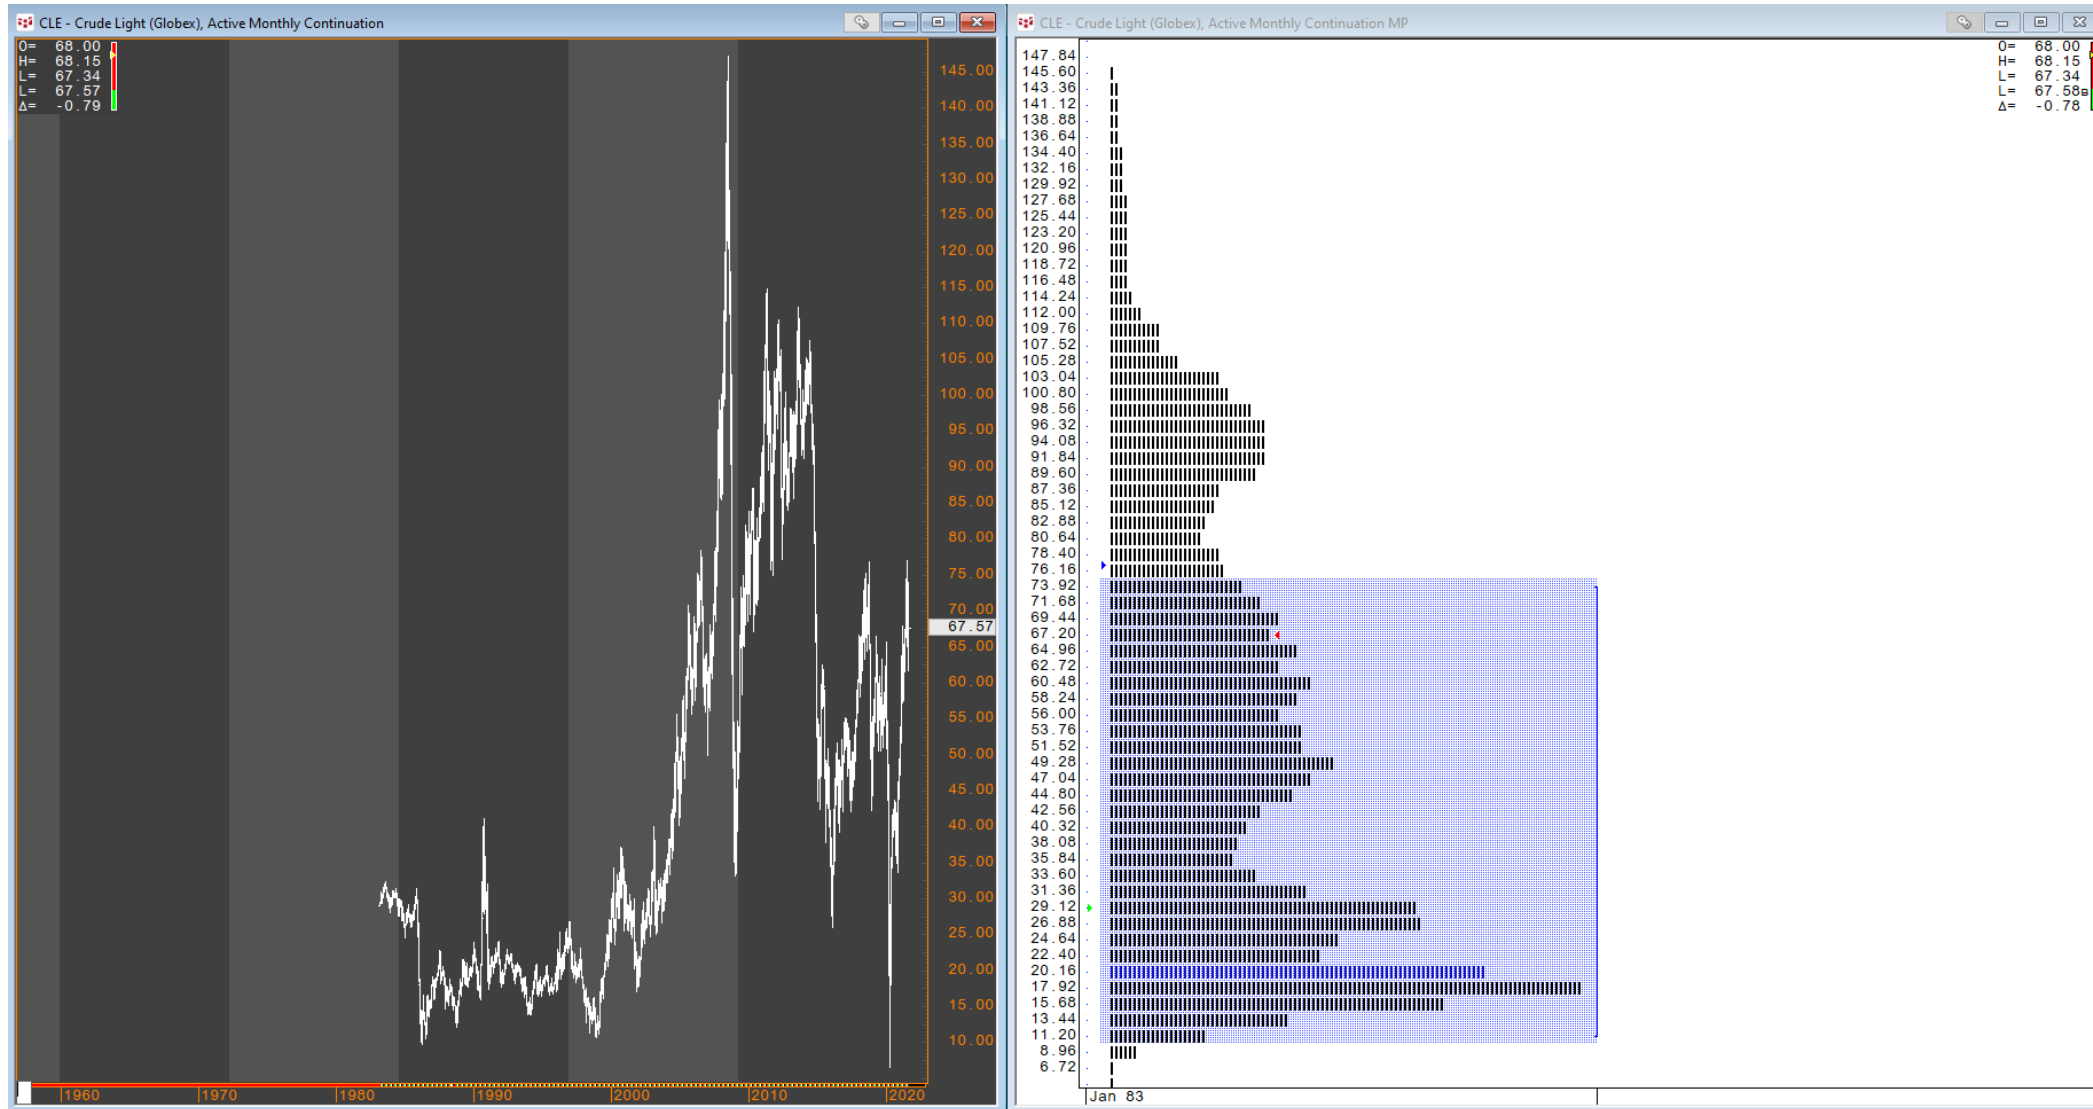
CLE - Crude Light (Globex), Active Monthly Continuation

O= 68.00
H= 68.15
L= 67.34
L= 67.57
Δ= -0.79

145.00
140.00
135.00
130.00
125.00
120.00
115.00
110.00
105.00
100.00
95.00
90.00
85.00
80.00
75.00
70.00
67.57
65.00
60.00
55.00
50.00
45.00
40.00
35.00
30.00
25.00
20.00
15.00
10.00

1960 1970 1980 1990 2000 2010 2020

CLE - Crude Light (Globex), Active Monthly Continuation MP

147.84
145.60
143.36
141.12
138.88
136.64
134.40
132.16
129.92
127.68
125.44
123.20
120.96
118.72
116.48
114.24
112.00
109.76
107.52
105.28
103.04
100.80
98.56
96.32
94.08
91.84
89.60
87.36
85.12
82.88
80.64
78.40
76.16
73.92
71.68
69.44
67.20
64.96
62.72
60.48
58.24
56.00
53.76
51.52
49.28
47.04
44.80
42.56
40.32
38.08
35.84
33.60
31.36
29.12
26.88
24.64
22.40
20.16
17.92
15.68
13.44
11.20
8.96
6.72

O= 68.00
H= 68.15
L= 67.34
L= 67.58
Δ= -0.78

Jan 83